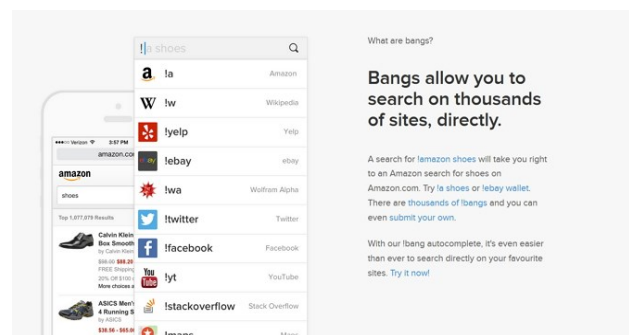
!a shoes

!a Amazon
!w Wikipedia
!yelp Yelp
!ebay ebay
!wa Wolfram Alpha
!twitter Twitter
!facebook Facebook
!yt YouTube
!stackoverflow Stack Overflow
!maps Maps

Verizon 3:57 PM
amazon.com
amazon
shoes
Top 1,077,079 Results
Calvin Klein Box Smooth by Calvin Klein
$98.00 $98.29
25% OFF $100
FREE Shipping
More choices a
ASICS Men's 4 Running S by ASICS
$38.56 - $89

What are bangs?

Bangs allow you to search on thousands of sites, directly.

A search for !amazon shoes will take you right to an Amazon search for shoes on Amazon.com. Try !a shoes or !ebay wallet. There are thousands of !bangs and you can even submit your own.

With our !bang autocomplete, it's even easier than ever to search directly on your favourite sites. Try it now!